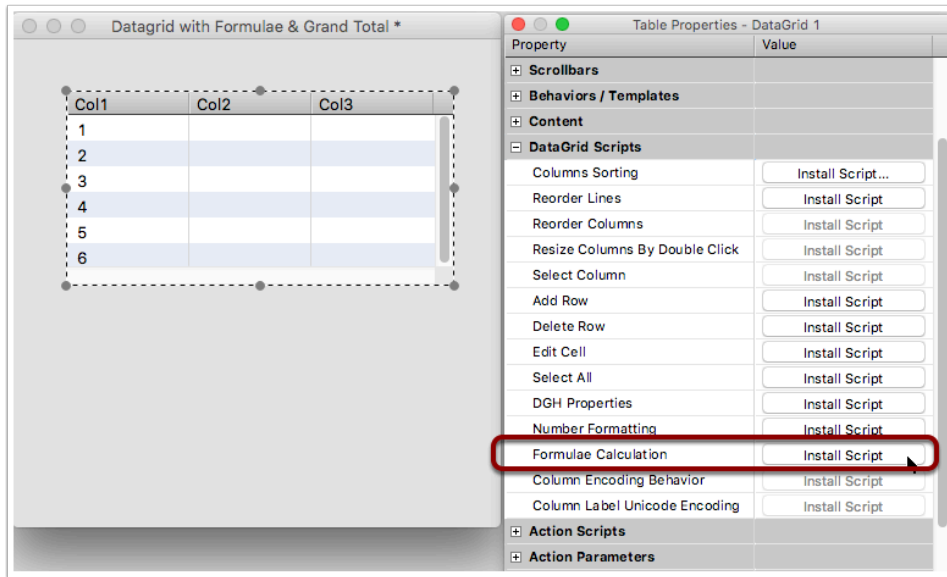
Datagrid with Formulae & Grand Total *

| Col1 | Col2 | Col3 |
|---|---|---|
| 1 | | |
| 2 | | |
| 3 | | |
| 4 | | |
| 5 | | |
| 6 | | |

Table Properties - DataGrid 1

| Property | Value |
|---|---|
| Scrollbars | |
| Behaviors / Templates | |
| Content | |
| DataGrid Scripts | |
| Columns Sorting | Install Script... |
| Reorder Lines | Install Script |
| Reorder Columns | Install Script |
| Resize Columns By Double Click | Install Script |
| Select Column | Install Script |
| Add Row | Install Script |
| Delete Row | Install Script |
| Edit Cell | Install Script |
| Select All | Install Script |
| DGH Properties | Install Script |
| Number Formatting | Install Script |
| Formulae Calculation | Install Script |
| Column Encoding Behavior | Install Script |
| Column Label Unicode Encoding | Install Script |
| Action Scripts | |
| Action Parameters | |